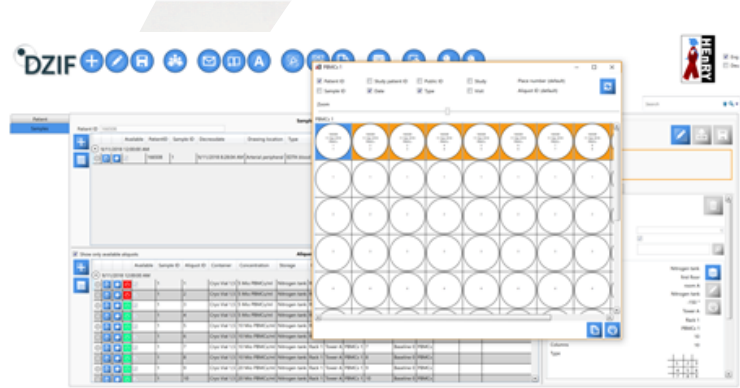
DZIF

HENRY

Patient
Samples

Patient ID

Show only available aliquots

PBMCs 1

Patient ID
Study patient ID
Patient ID
Study
Place number (default)
Sample ID
Date
Type
Visit
Aliquot ID (default)

Zoom

PBMCs 1

Available
Patient ID
Sample ID
Draw date

9/11/2018 12:00:00 AM

Available
Sample ID
Aliquot ID
Container
Concentration
Storage

Nitrogen tank
First floor
Nitrogen tank
Tower A
Rack 1
PBMCs 1

Columns
Type